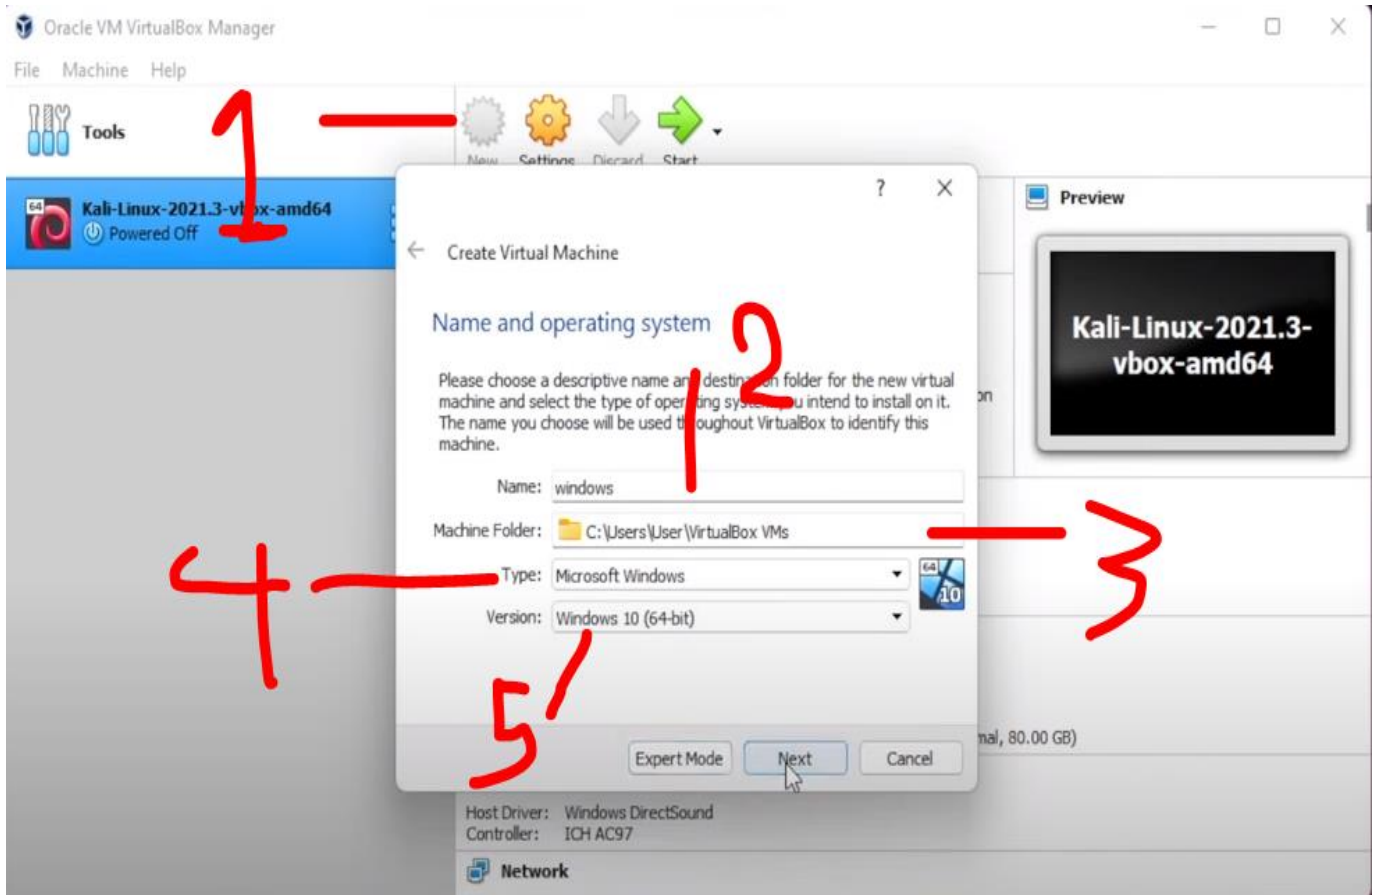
Oracle VM VirtualBox Manager

File Machine Help

Tools

New Settings Discard Start

1

Kali-Linux-2021.3-v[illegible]x-amd64
Powered Off

?

Create Virtual Machine

Name and operating system

2

Please choose a descriptive name an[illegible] destin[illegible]n folder for the new virtual machine and select the type of oper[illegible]ting sy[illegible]u intend to install on it. The name you choose will be used t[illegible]oughout VirtualBox to identify this machine.

Name: windows

Machine Folder: C:\Users\User\VirtualBox VMs

3

4

Type: Microsoft Windows

Version: Windows 10 (64-bit)

5

Expert Mode Next Cancel

Preview

Kali-Linux-2021.3-vbox-amd64

on

nal, 80.00 GB)

Host Driver: Windows DirectSound
Controller: ICH AC97

Network